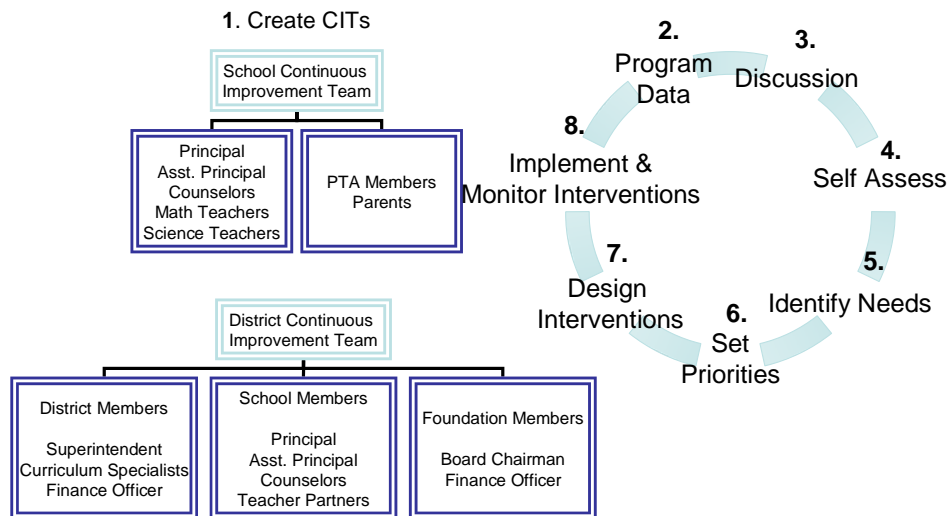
**1**. Create CITs

School Continuous Improvement Team

Principal
Asst. Principal
Counselors
Math Teachers
Science Teachers

PTA Members
Parents

District Continuous Improvement Team

District Members

Superintendent
Curriculum Specialists
Finance Officer

School Members

Principal
Asst. Principal
Counselors
Teacher Partners

Foundation Members

Board Chairman
Finance Officer

**2.** Program Data

**3.** Discussion

**4.** Self Assess

**5.** Identify Needs

**6.** Set Priorities

**7.** Design Interventions

**8.** Implement & Monitor Interventions